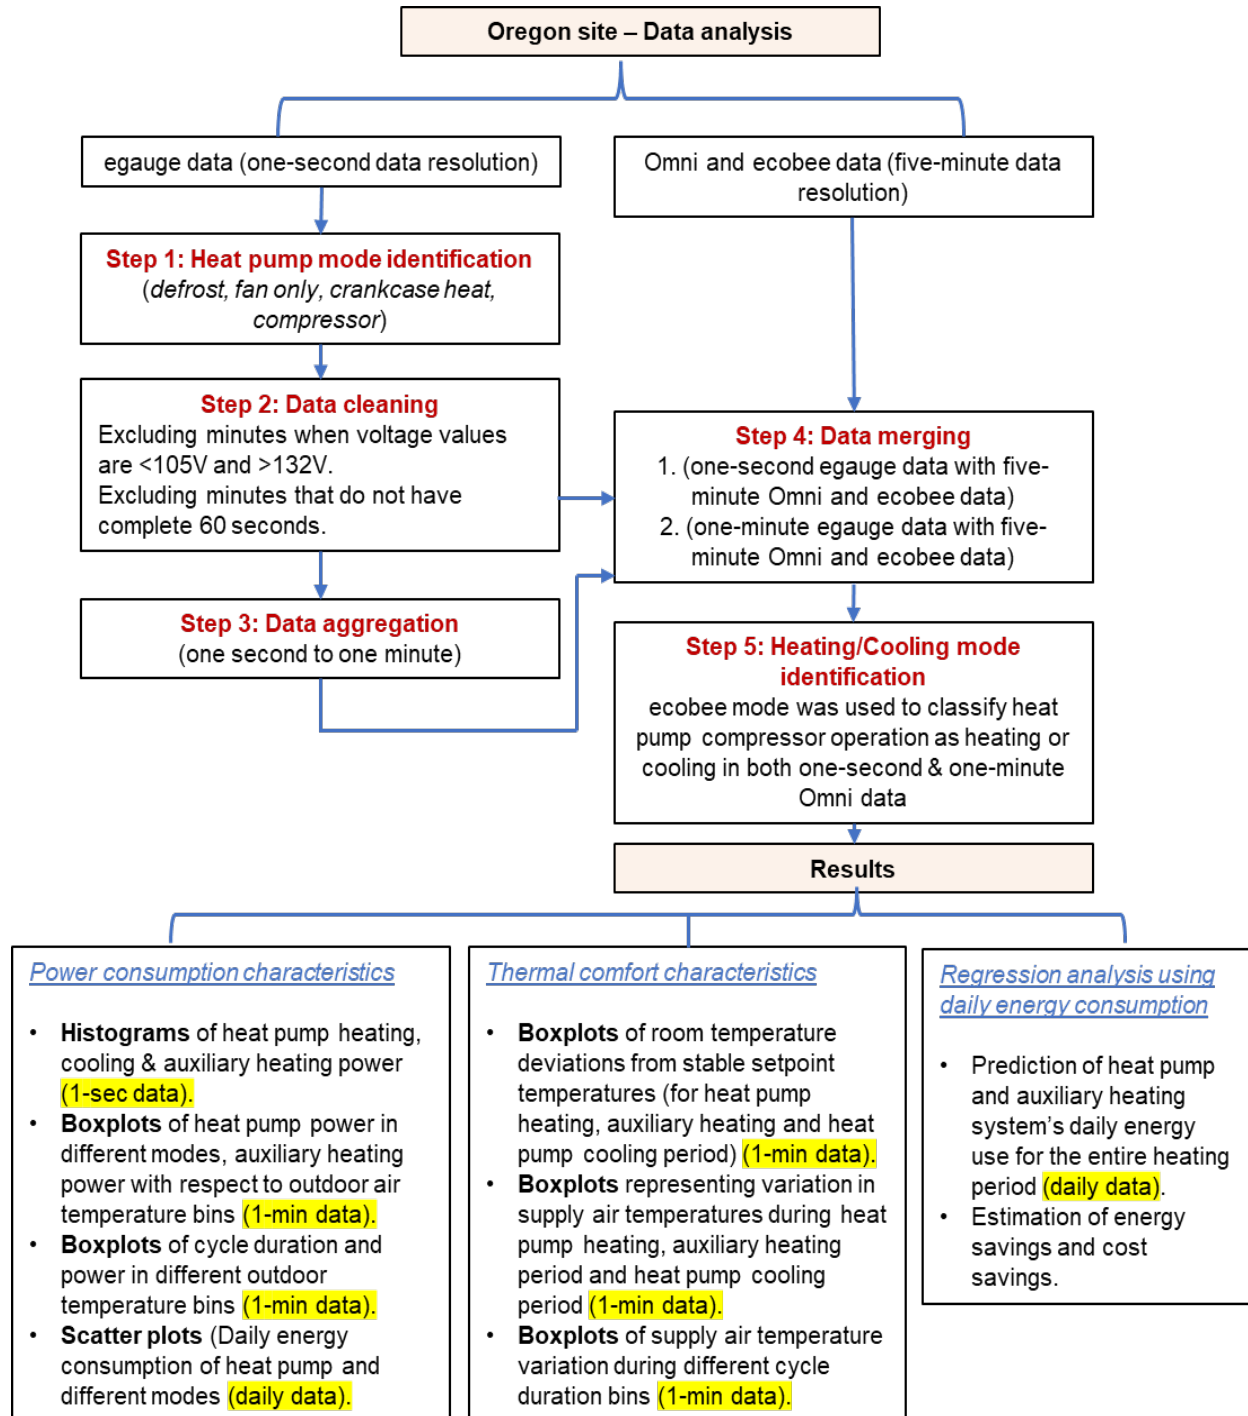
Oregon site – Data analysis

egauge data (one-second data resolution)

Omni and ecobee data (five-minute data resolution)

Step 1: Heat pump mode identification
(defrost, fan only, crankcase heat, compressor)

Step 2: Data cleaning
Excluding minutes when voltage values are <105V and >132V.
Excluding minutes that do not have complete 60 seconds.

Step 3: Data aggregation
(one second to one minute)

Step 4: Data merging
1. (one-second egauge data with five-minute Omni and ecobee data)
2. (one-minute egauge data with five-minute Omni and ecobee data)

Step 5: Heating/Cooling mode identification
ecobee mode was used to classify heat pump compressor operation as heating or cooling in both one-second & one-minute Omni data

Results

Power consumption characteristics

• Histograms of heat pump heating, cooling & auxiliary heating power (1-sec data).
• Boxplots of heat pump power in different modes, auxiliary heating power with respect to outdoor air temperature bins (1-min data).
• Boxplots of cycle duration and power in different outdoor temperature bins (1-min data).
• Scatter plots (Daily energy consumption of heat pump and different modes (daily data).

Thermal comfort characteristics

• Boxplots of room temperature deviations from stable setpoint temperatures (for heat pump heating, auxiliary heating and heat pump cooling period) (1-min data).
• Boxplots representing variation in supply air temperatures during heat pump heating, auxiliary heating period and heat pump cooling period (1-min data).
• Boxplots of supply air temperature variation during different cycle duration bins (1-min data).

Regression analysis using daily energy consumption

• Prediction of heat pump and auxiliary heating system's daily energy use for the entire heating period (daily data).
• Estimation of energy savings and cost savings.